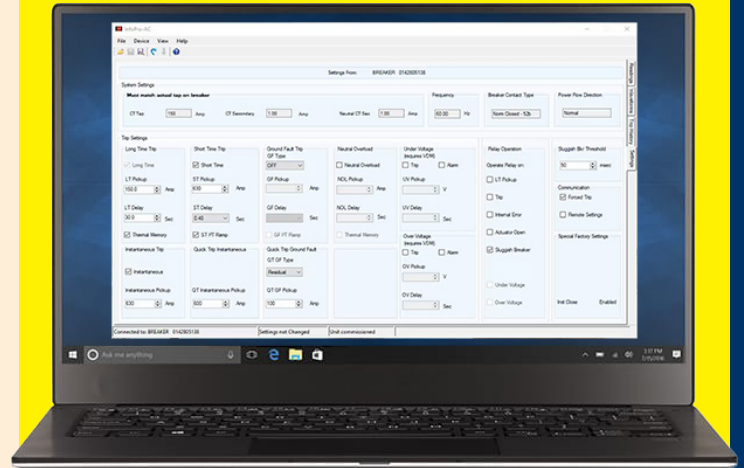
InfoPro-AC
File Device View Help

Settings From: BREAKER 0142805138

System Settings
Must match actual tap on breaker
CT Tap 150 Amp CT Secondary 1.00 Amp Neutral CT Sec 1.00 Amp
Frequency 60.00 Hz
Breaker Contact Type Norm Closed - 52b
Power Flow Direction Normal

Trip Settings
Long Time Trip
Long Time
LT Pickup 150.0 Amp
LT Delay 30.0 Sec
Thermal Memory

Short Time Trip
Short Time
ST Pickup 630 Amp
ST Delay 0.40 Sec
ST I²T Ramp

Ground Fault Trip
GF Type OFF
GF Pickup Amp
GF Delay Sec
GF I²T Ramp

Neutral Overload
Neutral Overload
NOL Pickup Amp
NOL Delay Sec
Thermal Memory

Under Voltage (requires VDM)
Trip Alarm
UV Pickup V
UV Delay Sec

Over Voltage (requires VDM)
Trip Alarm
OV Pickup V
OV Delay Sec

Relay Operation
Operate Relay on:
LT Pickup
Trip
Internal Error
Actuator Open
Sluggish Breaker
Under Voltage
Over Voltage

Sluggish Bkr Threshold
50 msec

Communication
Forced Trip
Remote Settings

Special Factory Settings
Inst Close Enabled

Instantaneous Trip
Instantaneous
Instantaneous Pickup 630 Amp

Quick Trip Instantaneous
QT Instantaneous Pickup 600 Amp

Quick Trip Ground Fault
QT GF Type Residual
QT GF Pickup 100 Amp

Readings
Vibrations
Trip History
Settings

Connected to: BREAKER 0142805138 | Settings not Changed | Unit commissioned

Ask me anything
3:37 PM
7/15/2016